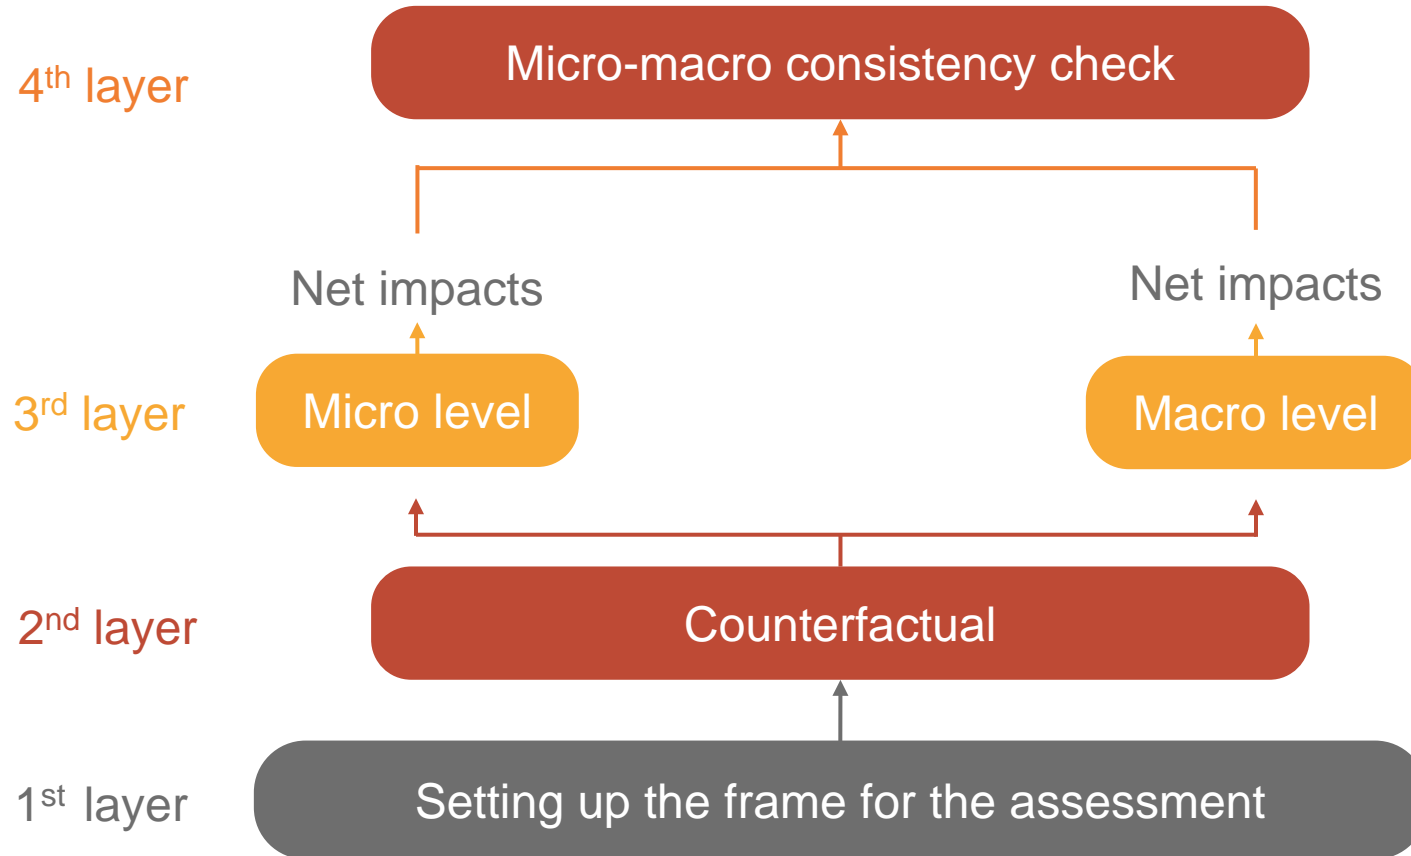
4$^{th}$ layer

Micro-macro consistency check

Net impacts

Net impacts

3$^{rd}$ layer

Micro level

Macro level

2$^{nd}$ layer

Counterfactual

1$^{st}$ layer

Setting up the frame for the assessment